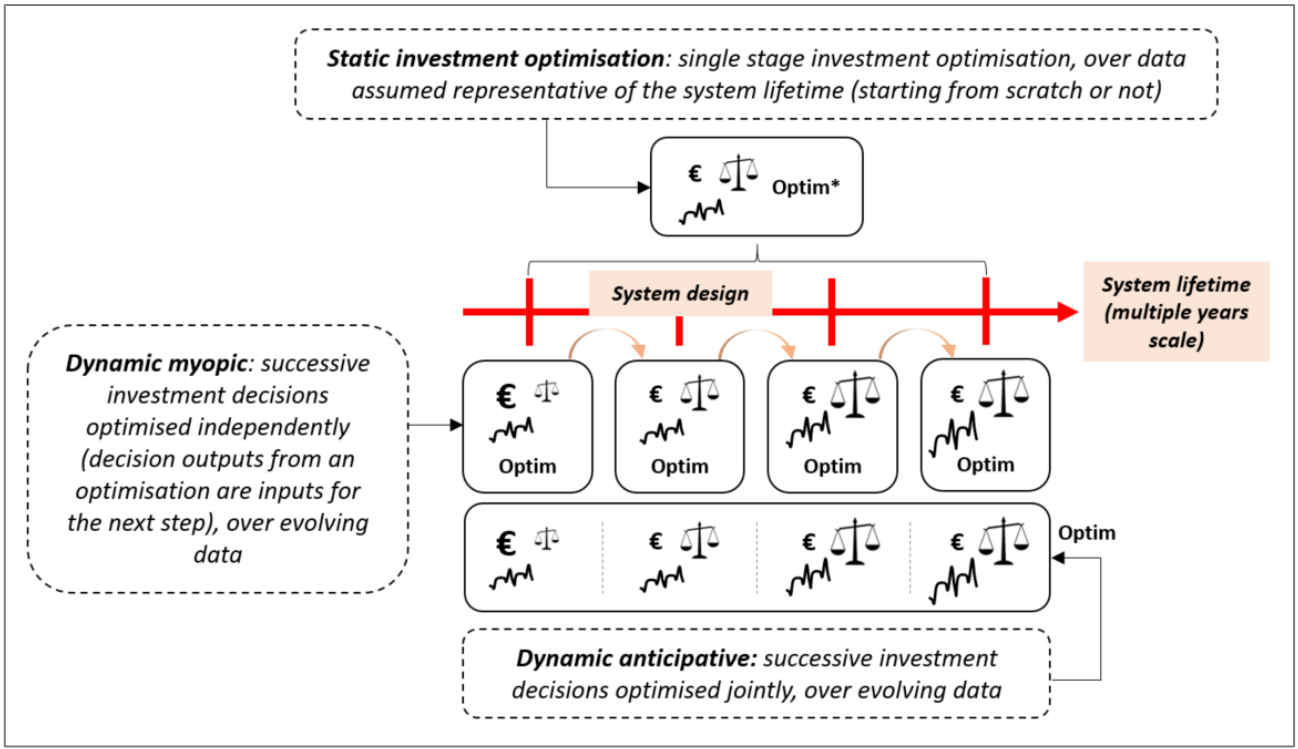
**Static investment optimisation**: single stage investment optimisation, over data assumed representative of the system lifetime (starting from scratch or not)

€ Optim*

System design

System lifetime (multiple years scale)

**Dynamic myopic**: successive investment decisions optimised independently (decision outputs from an optimisation are inputs for the next step), over evolving data

€ Optim

€ Optim

€ Optim

€ Optim

€

€

€

€

Optim

**Dynamic anticipative:** successive investment decisions optimised jointly, over evolving data